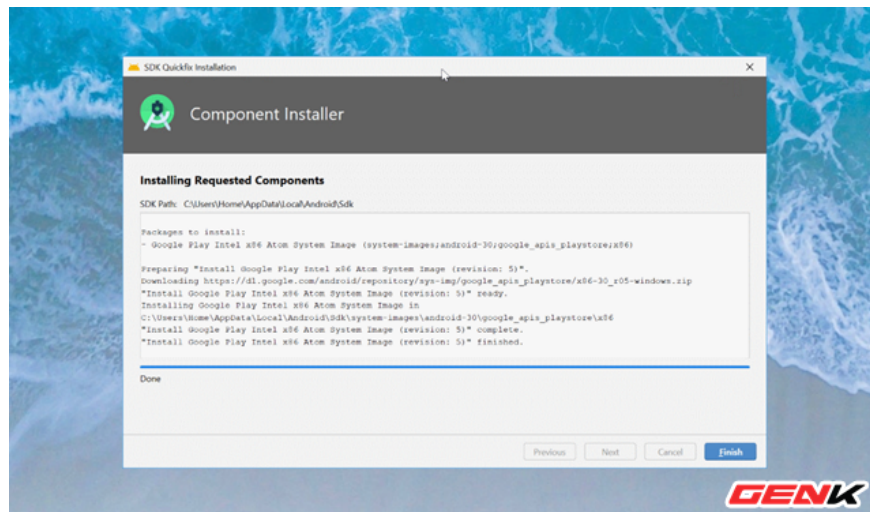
SDK Quickfix Installation

Component Installer

Installing Requested Components

SDK Path: C:\Users\Home\AppData\Local\Android\Sdk

Packages to install:
- Google Play Intel x86 Atom System Image (system-images;android-30;google_apis_playstore;x86)

Preparing "Install Google Play Intel x86 Atom System Image (revision: 5)".
Downloading https://dl.google.com/android/repository/sys-img/google_apis_playstore/x86-30_r05-windows.zip
"Install Google Play Intel x86 Atom System Image (revision: 5)" ready.
Installing Google Play Intel x86 Atom System Image in
C:\Users\Home\AppData\Local\Android\Sdk\system-images\android-30\google_apis_playstore\x86
"Install Google Play Intel x86 Atom System Image (revision: 5)" complete.
"Install Google Play Intel x86 Atom System Image (revision: 5)" finished.

Done

Previous Next Cancel Finish

GENK